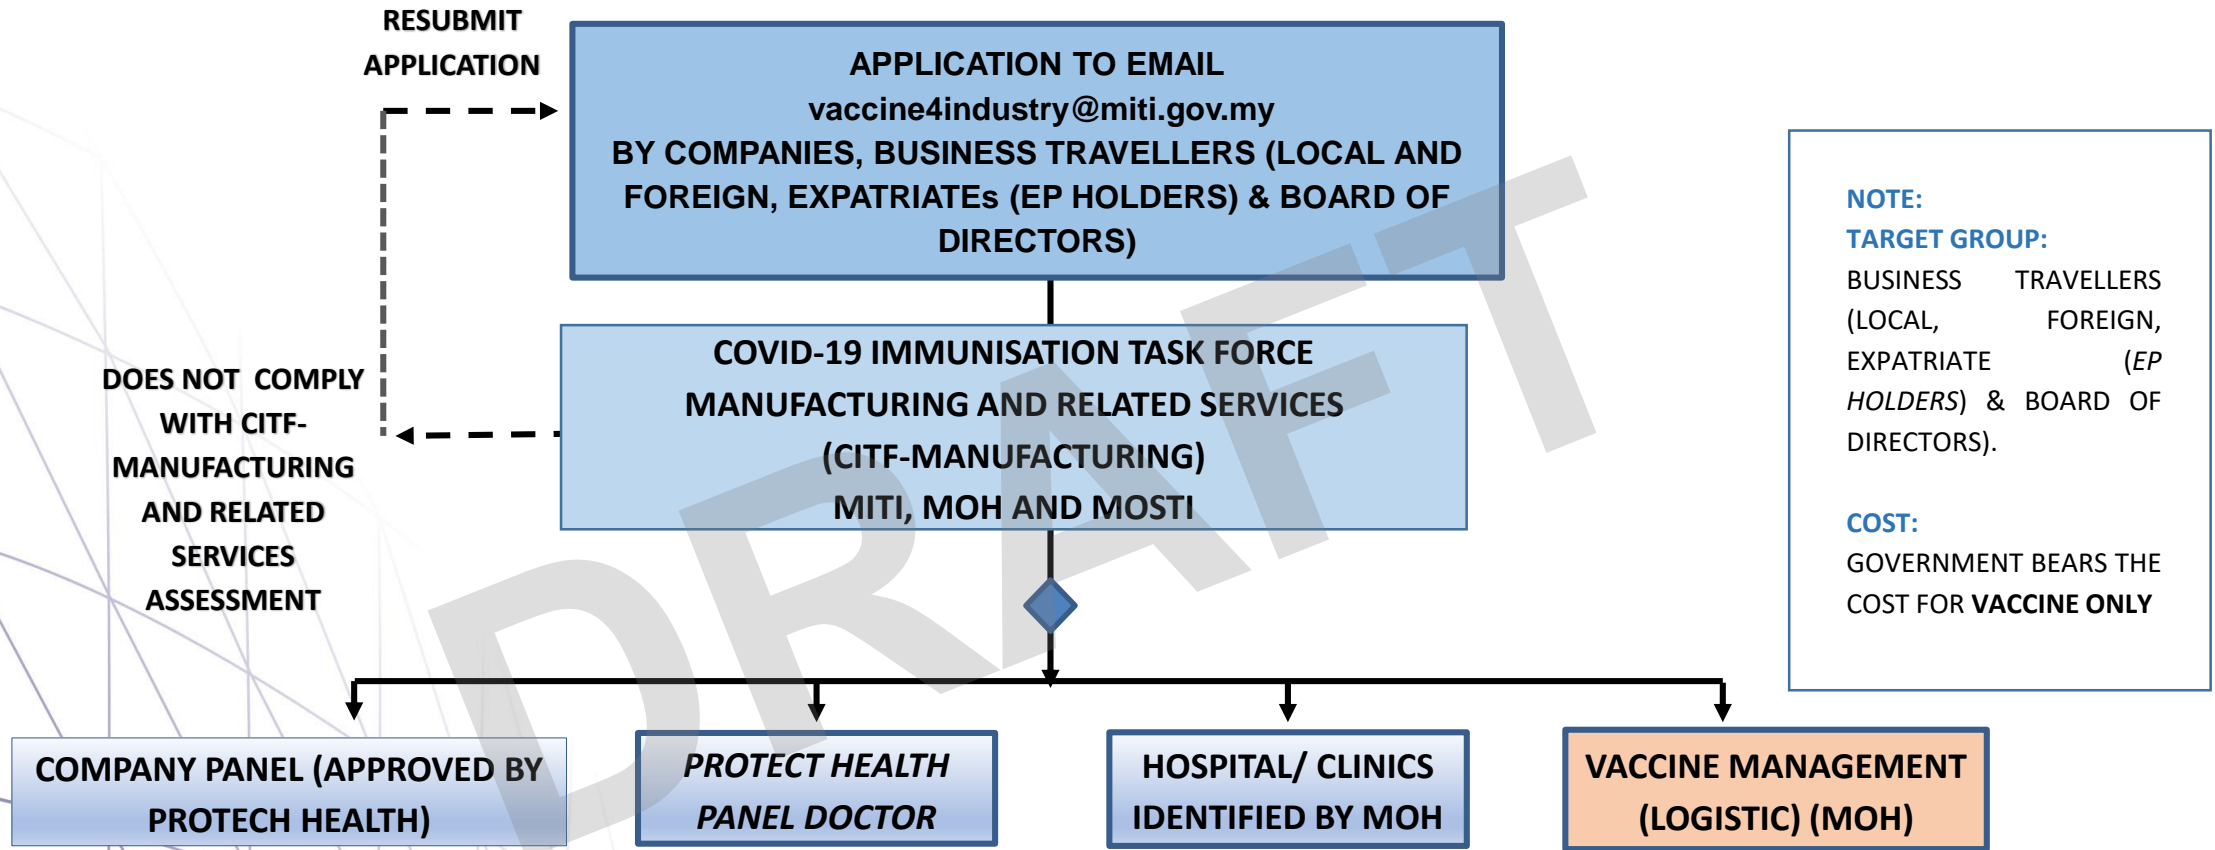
RESUBMIT APPLICATION

APPLICATION TO EMAIL
vaccine4industry@miti.gov.my
BY COMPANIES, BUSINESS TRAVELLERS (LOCAL AND FOREIGN, EXPATRIATEs (EP HOLDERS) & BOARD OF DIRECTORS)

DOES NOT COMPLY WITH CITF-MANUFACTURING AND RELATED SERVICES ASSESSMENT

COVID-19 IMMUNISATION TASK FORCE
MANUFACTURING AND RELATED SERVICES
(CITF-MANUFACTURING)
MITI, MOH AND MOSTI

DRAFT

NOTE:
TARGET GROUP:
BUSINESS TRAVELLERS (LOCAL, FOREIGN, EXPATRIATE (*EP HOLDERS*) & BOARD OF DIRECTORS).

COST:
GOVERNMENT BEARS THE COST FOR VACCINE ONLY

COMPANY PANEL (APPROVED BY PROTECH HEALTH)

*PROTECT HEALTH PANEL DOCTOR*

HOSPITAL/ CLINICS IDENTIFIED BY MOH

VACCINE MANAGEMENT (LOGISTIC) (MOH)